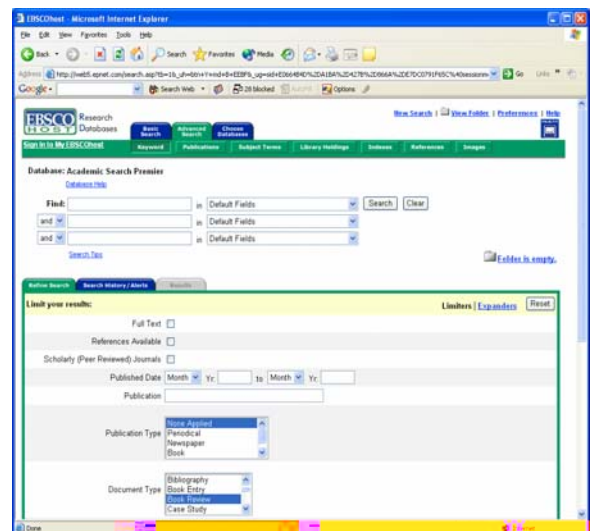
EBSCOhost - Microsoft Internet Explorer

File Edit View Favorites Tools Help

Back Search Favorites Media

Address http://web5.epnet.com/search.asp?tb=1&_ub=btn+Y+ind+B+EEBF&_ug=sid+E0664840%2DA1BA%2D427B%2D866A%2DE7DC0791F65C%40sessionm Go Links

Google Search Web 26 blocked AutoFill Options

EBSCO HOST Research Databases

Basic Search Advanced Search Choose Databases

New Search | View Folder | Preferences | Help

Sign In to My EBSCOhost Keyword Publications Subject Terms Library Holdings Indexes References Images

Database: Academic Search Premier
Database Help

Find: in Default Fields Search Clear
and in Default Fields
and in Default Fields

Search Tips

Folder is empty.

Refine Search Search History/Alerts Results

Limit your results:

Limiters | Expanders Reset

Full Text

References Available

Scholarly (Peer Reviewed) Journals

Published Date Month Yr: to Month Yr:

Publication

Publication Type None Applied Periodical Newspaper Book

Document Type Bibliography Book Entry Book Review Case Study

Done